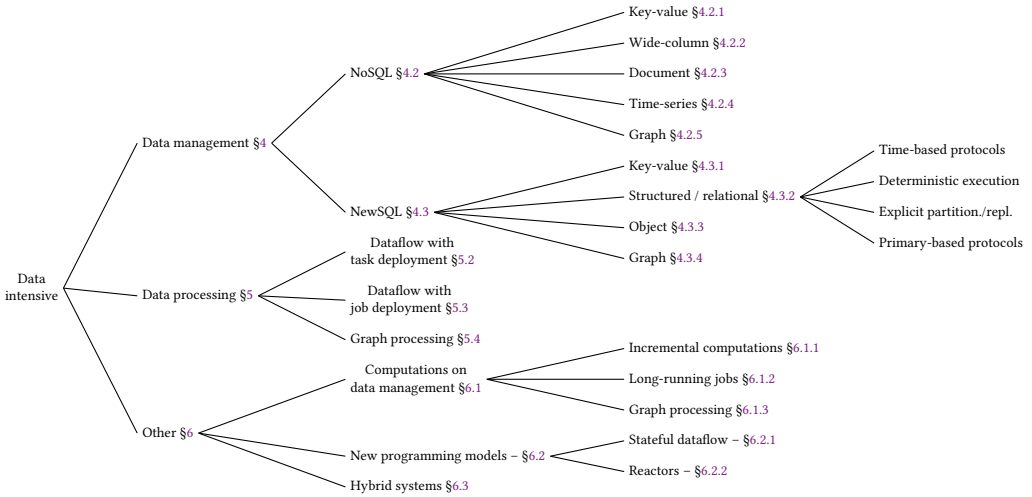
Data intensive

Data management §4

NoSQL §4.2

Key-value §4.2.1

Wide-column §4.2.2

Document §4.2.3

Time-series §4.2.4

Graph §4.2.5

NewSQL §4.3

Key-value §4.3.1

Structured / relational §4.3.2

Time-based protocols

Deterministic execution

Explicit partition./repl.

Primary-based protocols

Object §4.3.3

Graph §4.3.4

Data processing §5

Dataflow with task deployment §5.2

Dataflow with job deployment §5.3

Graph processing §5.4

Other §6

Computations on data management §6.1

Incremental computations §6.1.1

Long-running jobs §6.1.2

Graph processing §6.1.3

New programming models – §6.2

Stateful dataflow – §6.2.1

Reactors – §6.2.2

Hybrid systems §6.3